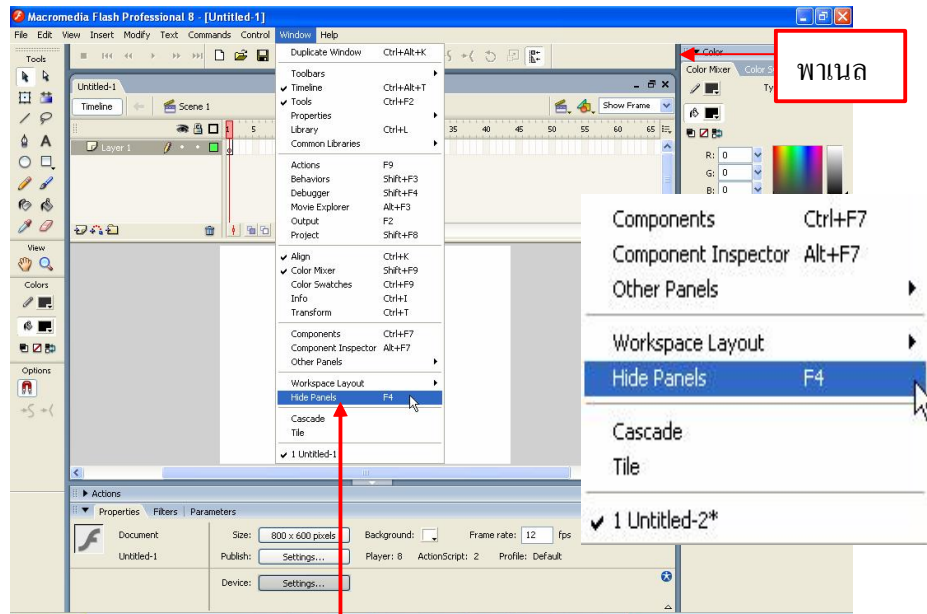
Macromedia Flash Professional 8 - [Untitled-1]

File Edit View Insert Modify Text Commands Control Window Help

Tools

View

Colors

Options

Untitled-1

Timeline Scene 1

Show Frame

Layer 1

1 5 35 40 45 50 55 60 65

Duplicate Window Ctrl+Alt+K
Toolbars
Timeline Ctrl+Alt+T
Tools Ctrl+F2
Properties
Library Ctrl+L
Common Libraries

Actions F9
Behaviors Shift+F3
Debugger Shift+F4
Movie Explorer Alt+F3
Output F2
Project Shift+F8

Align Ctrl+K
Color Mixer Shift+F9
Color Swatches Ctrl+F9
Info Ctrl+I
Transform Ctrl+T

Components Ctrl+F7
Component Inspector Alt+F7
Other Panels

Workspace Layout
Hide Panels F4

Cascade
Tile

1 Untitled-1

Color

Color Mixer Color S

พาเนล

R: 0
G: 0
B: 0

Components Ctrl+F7
Component Inspector Alt+F7
Other Panels

Workspace Layout
Hide Panels F4

Cascade
Tile

1 Untitled-2*

Actions

Properties Filters Parameters

Document
Untitled-1

Size: 800 x 600 pixels Background: Frame rate: 12 fps
Publish: Settings... Player: 8 ActionScript: 2 Profile: Default
Device: Settings...